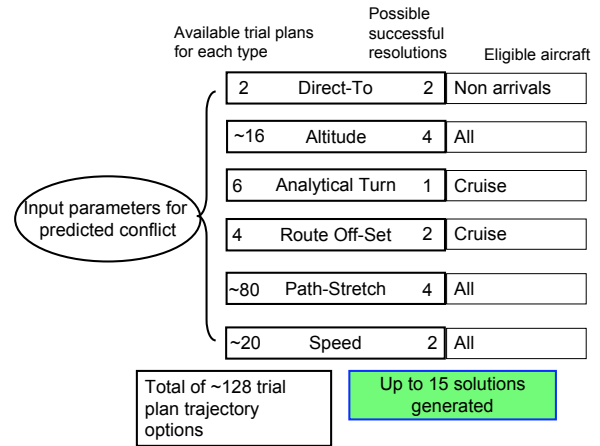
Available trial plans for each type

Possible successful resolutions

Eligible aircraft

Input parameters for predicted conflict

| Available trial plans | Type | Possible successful resolutions | Eligible aircraft |
|---|---|---|---|
| 2 | Direct-To | 2 | Non arrivals |
| ~16 | Altitude | 4 | All |
| 6 | Analytical Turn | 1 | Cruise |
| 4 | Route Off-Set | 2 | Cruise |
| ~80 | Path-Stretch | 4 | All |
| ~20 | Speed | 2 | All |

Total of ~128 trial plan trajectory options

Up to 15 solutions generated